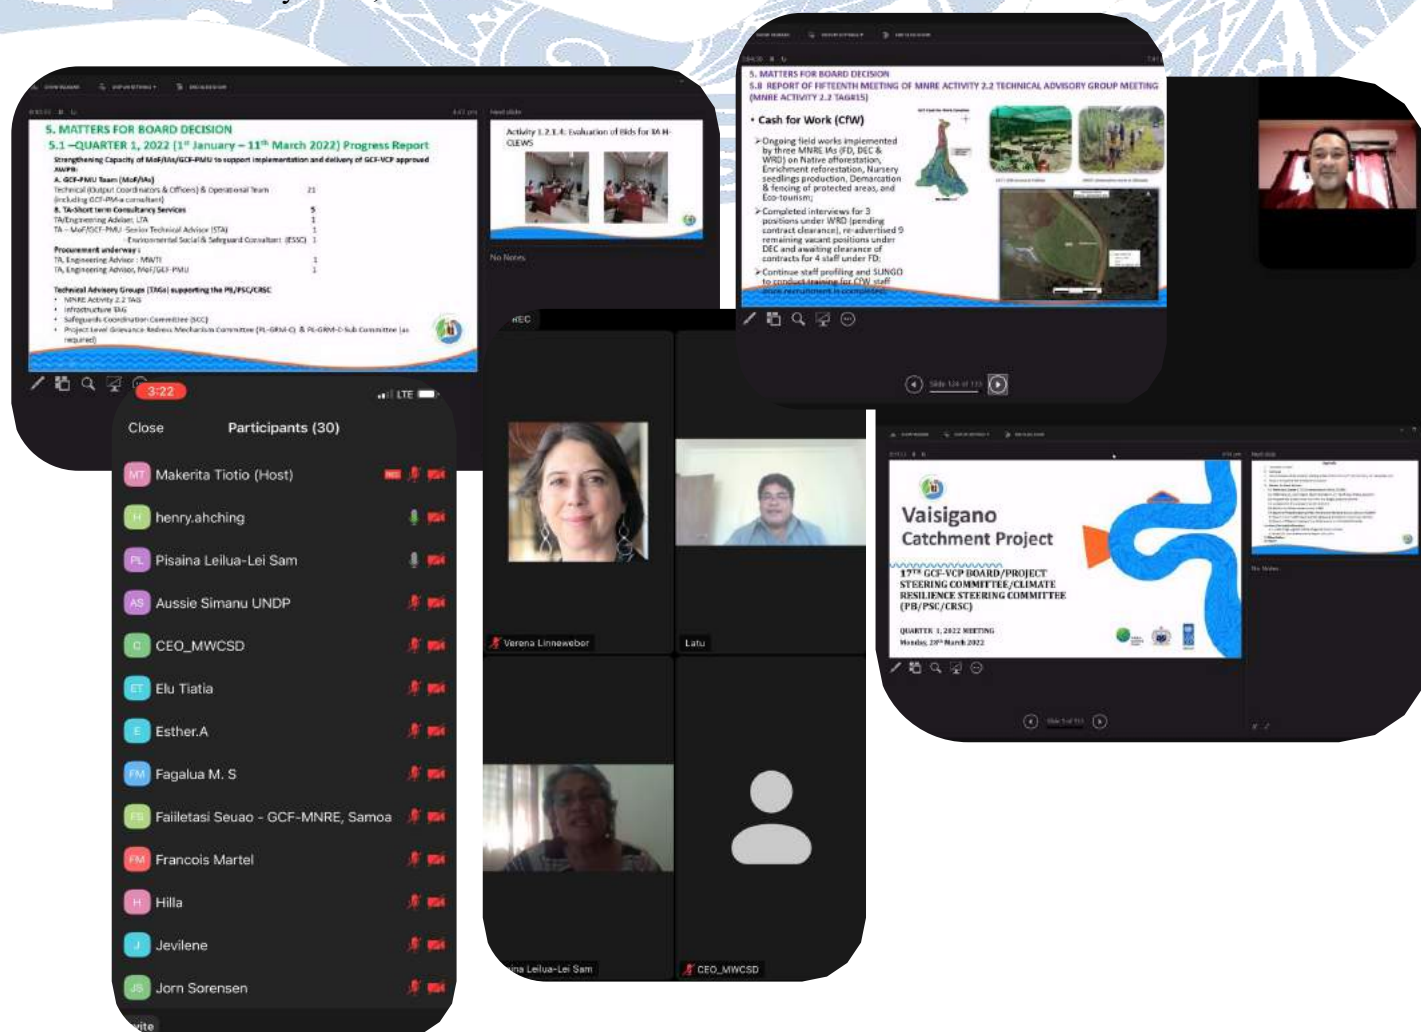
5. MATTERS FOR BOARD DECISION
5.1 –QUARTER 1, 2022 (1st January – 11th March 2022) Progress Report
Strengthening Capacity of MoF/IAs/GCF-PMU to support implementation and delivery of GCF-VCP approved AWP/B:
A. GCF-PMU Team (MoF/IAs)
Technical (Output Coordinators & Officers) & Operational Team 21
(including GCF-PMU consultant)
B. TA-Short term Consultancy Services 5
TA/Engineering Advisor: LTA 1
TA – MoF/GCF-PMU -Senior Technical Advisor (STA) 1
Environmental Social & Safeguard Consultant (ESSC) 1
Procurement underway:
TA, Engineering Advisor : MWTI 1
TA, Engineering Advisor, MoF/GCF-PMU 1
Technical Advisory Groups (TAGs) supporting the PB/PSC/CRSC
• MNRE Activity 2.2 TAG
• Infrastructure TAG
• Safeguards Coordination Committee (SCC)
• Project Level Grievance Redress Mechanism Committee (PL-GRM-C) & PL-GRM-C Sub Committee (as required)

Activity 1.2.1.4: Evaluation of Bids for TA H-CLEWS

No Notes

3:22
LTE
Close Participants (30)
MT Makerita Tiotio (Host)
H henry.ahching
PL Pisaina Leilua-Lei Sam
AS Aussie Simanu UNDP
C CEO_MWCSD
ET Elu Tiatia
E Esther.A
FM Fagalua M. S
FS Faiiletasi Seuao - GCF-MNRE, Samoa
FM Francois Martel
H Hilla
J Jevilene
JS Jorn Sorensen
vite

REC
Verena Linneweber
Latu
ina Leilua-Lei Sam
CEO_MWCSD

5. MATTERS FOR BOARD DECISION
5.8 REPORT OF FIFTEENTH MEETING OF MNRE ACTIVITY 2.2 TECHNICAL ADVISORY GROUP MEETING (MNRE ACTIVITY 2.2 TAG#15)
• Cash for Work (CfW)
➢Ongoing field works implemented by three MNRE IAs (FD, DEC & WRD) on Native afforestation, Enrichment reforestation, Nursery seedlings production, Demarcation & fencing of protected areas, and Eco-tourism;
➢Completed interviews for 3 positions under WRD (pending contract clearance), re-advertised 9 remaining vacant positions under DEC and awaiting clearance of contracts for 4 staff under FD;
➢Continue staff profiling and SUNGO to conduct training for CfW staff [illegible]

Vaisigano
Catchment Project
17TH GCF-VCP BOARD/PROJECT STEERING COMMITTEE/CLIMATE RESILIENCE STEERING COMMITTEE (PB/PSC/CRSC)
QUARTER 1, 2022 MEETING
Monday, 28th March 2022